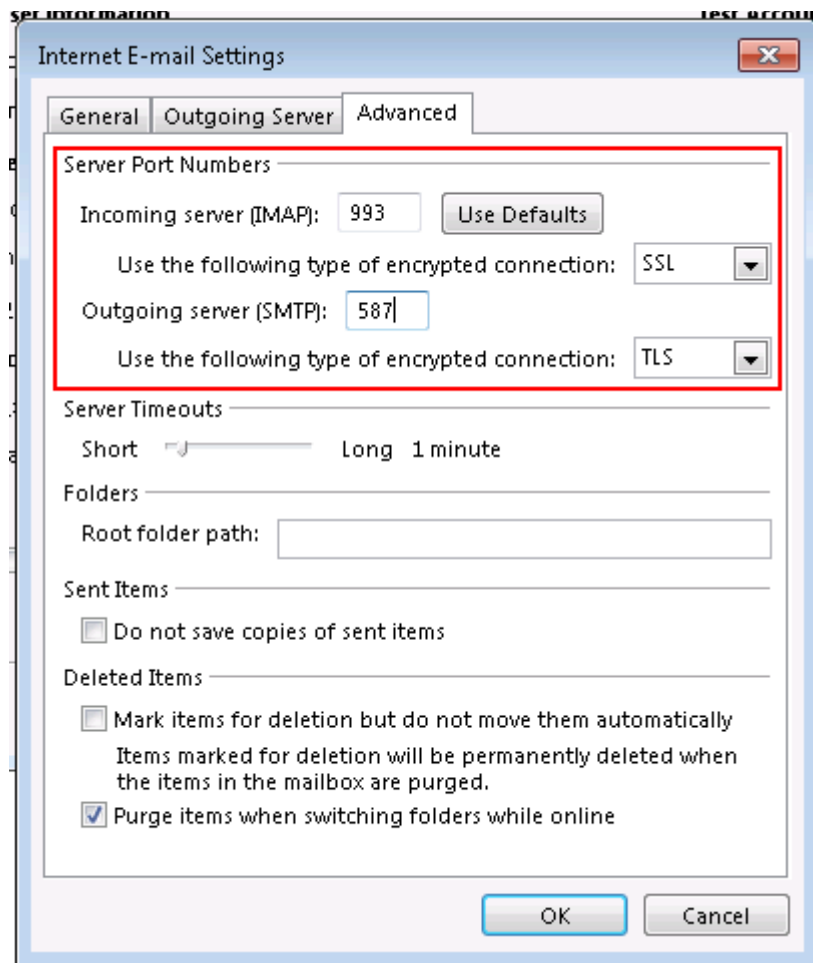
ser information
Test accou

Internet E-mail Settings

General
Outgoing Server
Advanced

Server Port Numbers
Incoming server (IMAP): 993
Use Defaults
Use the following type of encrypted connection: SSL
Outgoing server (SMTP): 587
Use the following type of encrypted connection: TLS

Server Timeouts
Short
Long 1 minute

Folders
Root folder path:

Sent Items
Do not save copies of sent items

Deleted Items
Mark items for deletion but do not move them automatically
Items marked for deletion will be permanently deleted when the items in the mailbox are purged.
Purge items when switching folders while online

OK
Cancel